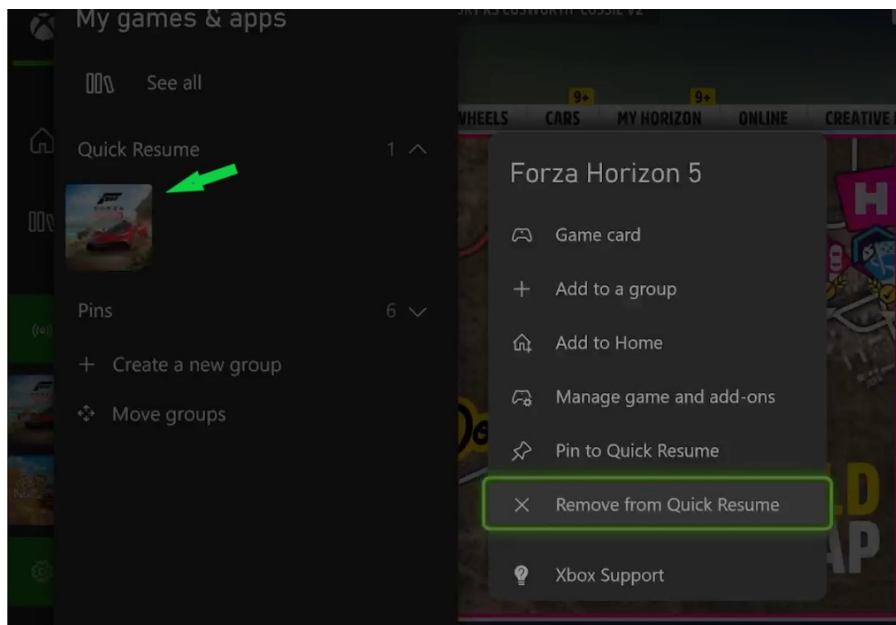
My games & apps

See all

Quick Resume 1

Pins 6

+ Create a new group

Move groups

WHEELS CARS 9+ MY HORIZON 9+ ONLINE CREATIVE

Forza Horizon 5

Game card

+ Add to a group

Add to Home

Manage game and add-ons

Pin to Quick Resume

× Remove from Quick Resume

Xbox Support